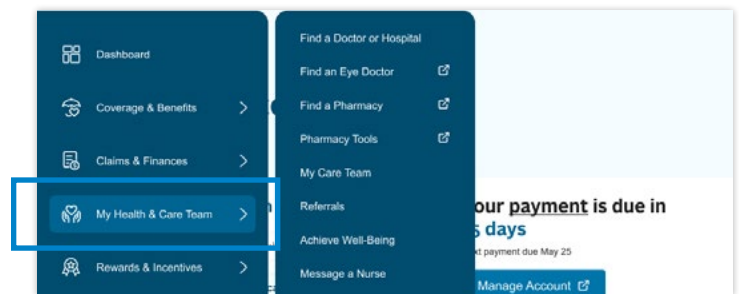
Dashboard

Coverage & Benefits

Claims & Finances

My Health & Care Team

Rewards & Incentives

Find a Doctor or Hospital

Find an Eye Doctor

Find a Pharmacy

Pharmacy Tools

My Care Team

Referrals

Achieve Well-Being

Message a Nurse

our payment is due in
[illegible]5 days
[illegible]xt payment due May 25

Manage Account